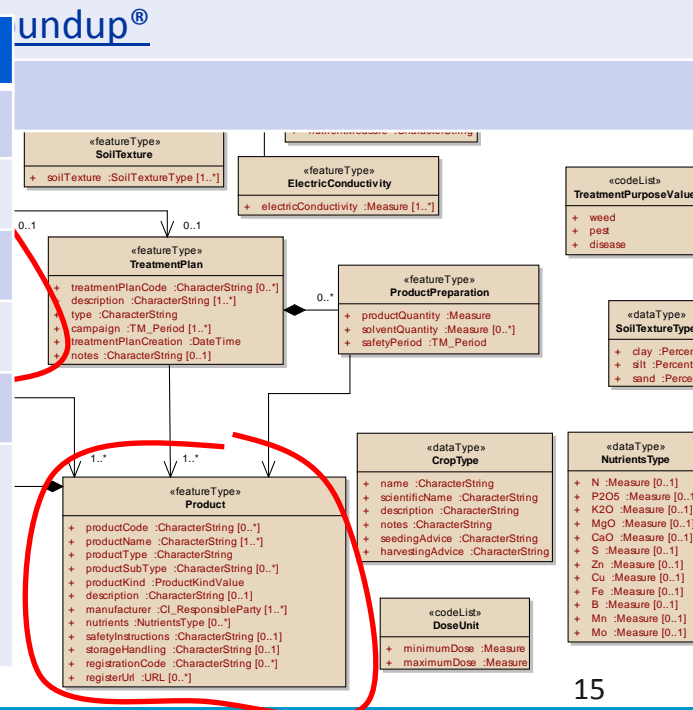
undup®

«featureType»
SoilTexture
+ soilTexture :SoilTextureType [1..*]

«featureType»
ElectricConductivity
+ electricConductivity :Measure [1..*]

«codeList»
TreatmentPurposeValue
+ weed
+ pest
+ disease

0..1

0..1

«featureType»
TreatmentPlan
+ treatmentPlanCode :CharacterString [0..*]
+ description :CharacterString [1..*]
+ type :CharacterString
+ campaign :TM_Period [1..*]
+ treatmentPlanCreation :DateTime
+ notes :CharacterString [0..1]

0..*

«featureType»
ProductPreparation
+ productQuantity :Measure
+ solventQuantity :Measure [0..*]
+ safetyPeriod :TM_Period

«dataType»
SoilTextureType
+ clay :Percen
+ silt :Percent
+ sand :Perce

1..*

1..*

«featureType»
Product
+ productCode :CharacterString [0..*]
+ productName :CharacterString [1..*]
+ productType :CharacterString
+ productSubType :CharacterString [0..*]
+ productKind :ProductKindValue
+ description :CharacterString [0..1]
+ manufacturer :CI_ResponsibleParty [1..*]
+ nutrients :NutrientsType [0..*]
+ safetyInstructions :CharacterString [0..1]
+ storageHandling :CharacterString [0..1]
+ registrationCode :CharacterString [0..*]
+ registerUrl :URL [0..*]

«dataType»
CropType
+ name :CharacterString
+ scientificName :CharacterString
+ description :CharacterString
+ notes :CharacterString
+ seedingAdvice :CharacterString
+ harvestingAdvice :CharacterString

«dataType»
NutrientsType
+ N :Measure [0..1]
+ P2O5 :Measure [0..1]
+ K2O :Measure [0..1]
+ MgO :Measure [0..1]
+ CaO :Measure [0..1]
+ S :Measure [0..1]
+ Zn :Measure [0..1]
+ Cu :Measure [0..1]
+ Fe :Measure [0..1]
+ B :Measure [0..1]
+ Mn :Measure [0..1]
+ Mo :Measure [0..1]

«codeList»
DoseUnit
+ minimumDose :Measure
+ maximumDose :Measure

15